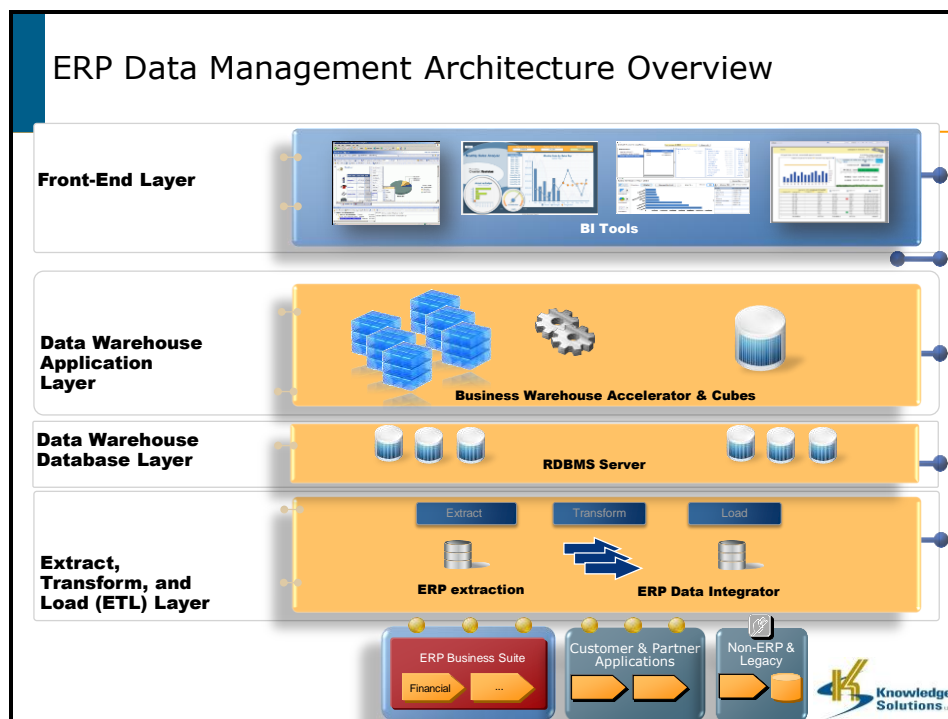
ERP Data Management Architecture Overview

Front-End Layer

BI Tools

Data Warehouse Application Layer

Business Warehouse Accelerator & Cubes

Data Warehouse Database Layer

RDBMS Server

Extract

Transform

Load

Extract, Transform, and Load (ETL) Layer

ERP extraction

ERP Data Integrator

ERP Business Suite

Financial

...

Customer & Partner Applications

Non-ERP & Legacy

Knowledge Solutions